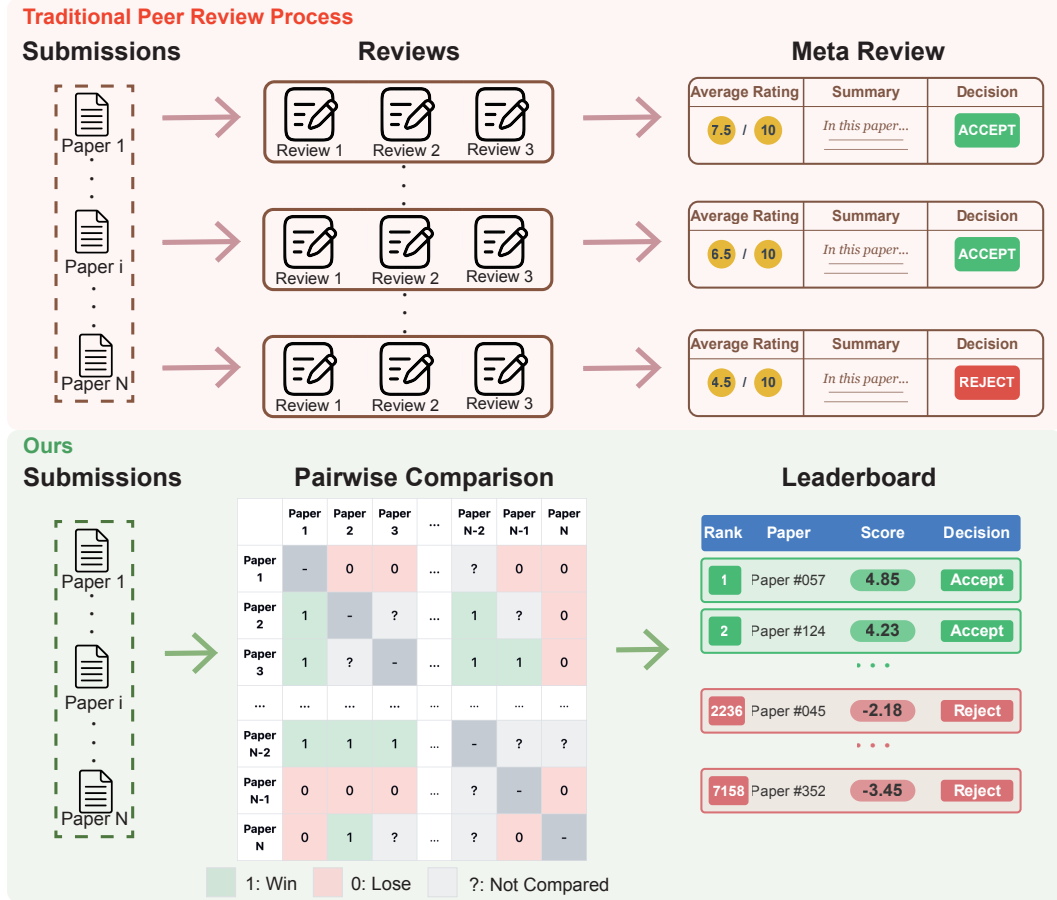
Traditional Peer Review Process

Submissions

Paper 1
Paper i
Paper N

Reviews

Review 1 Review 2 Review 3
Review 1 Review 2 Review 3
Review 1 Review 2 Review 3

Meta Review

| Average Rating | Summary | Decision |
|---|---|---|
| 7.5 / 10 | In this paper... | ACCEPT |

| Average Rating | Summary | Decision |
|---|---|---|
| 6.5 / 10 | In this paper... | ACCEPT |

| Average Rating | Summary | Decision |
|---|---|---|
| 4.5 / 10 | In this paper... | REJECT |

Ours

Submissions

Paper 1
Paper i
Paper N

Pairwise Comparison

| | Paper 1 | Paper 2 | Paper 3 | ... | Paper N-2 | Paper N-1 | Paper N |
|---|---|---|---|---|---|---|---|
| Paper 1 | - | 0 | 0 | ... | ? | 0 | 0 |
| Paper 2 | 1 | - | ? | ... | 1 | ? | 0 |
| Paper 3 | 1 | ? | - | ... | 1 | 1 | 0 |
| ... | ... | ... | ... | ... | ... | ... | ... |
| Paper N-2 | 1 | 1 | 1 | ... | - | ? | ? |
| Paper N-1 | 0 | 0 | 0 | ... | ? | - | 0 |
| Paper N | 0 | 1 | ? | ... | ? | 0 | - |

1: Win 0: Lose ?: Not Compared

Leaderboard

| Rank | Paper | Score | Decision |
|---|---|---|---|
| 1 | Paper #057 | 4.85 | Accept |
| 2 | Paper #124 | 4.23 | Accept |
| 2236 | Paper #045 | -2.18 | Reject |
| 7158 | Paper #352 | -3.45 | Reject |